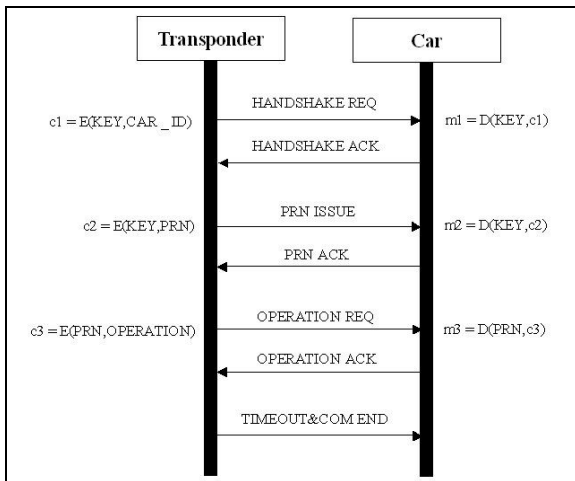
Transponder

Car

c1 = E(KEY,CAR _ ID)

HANDSHAKE REQ

m1 = D(KEY,c1)

HANDSHAKE ACK

c2 = E(KEY,PRN)

PRN ISSUE

m2 = D(KEY,c2)

PRN ACK

c3 = E(PRN,OPERATION)

OPERATION REQ

m3 = D(PRN,c3)

OPERATION ACK

TIMEOUT&COM END